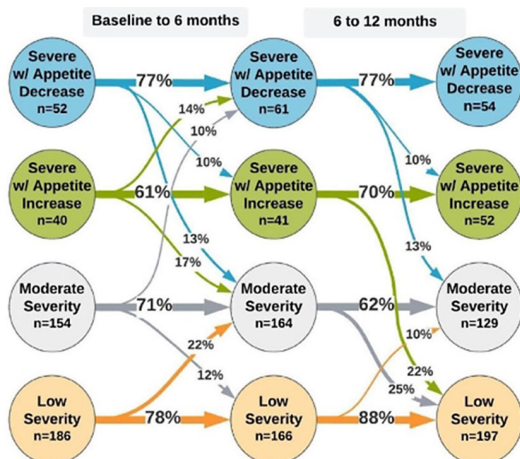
Baseline to 6 months

6 to 12 months

Severe w/ Appetite Decrease n=52

Severe w/ Appetite Decrease n=61

Severe w/ Appetite Decrease n=54

Severe w/ Appetite Increase n=40

Severe w/ Appetite Increase n=41

Severe w/ Appetite Increase n=52

Moderate Severity n=154

Moderate Severity n=164

Moderate Severity n=129

Low Severity n=186

Low Severity n=166

Low Severity n=197

77%
14%
10%
10%
61%
13%
17%
71%
22%
12%
78%

77%
10%
70%
13%
62%
10%
22%
25%
88%